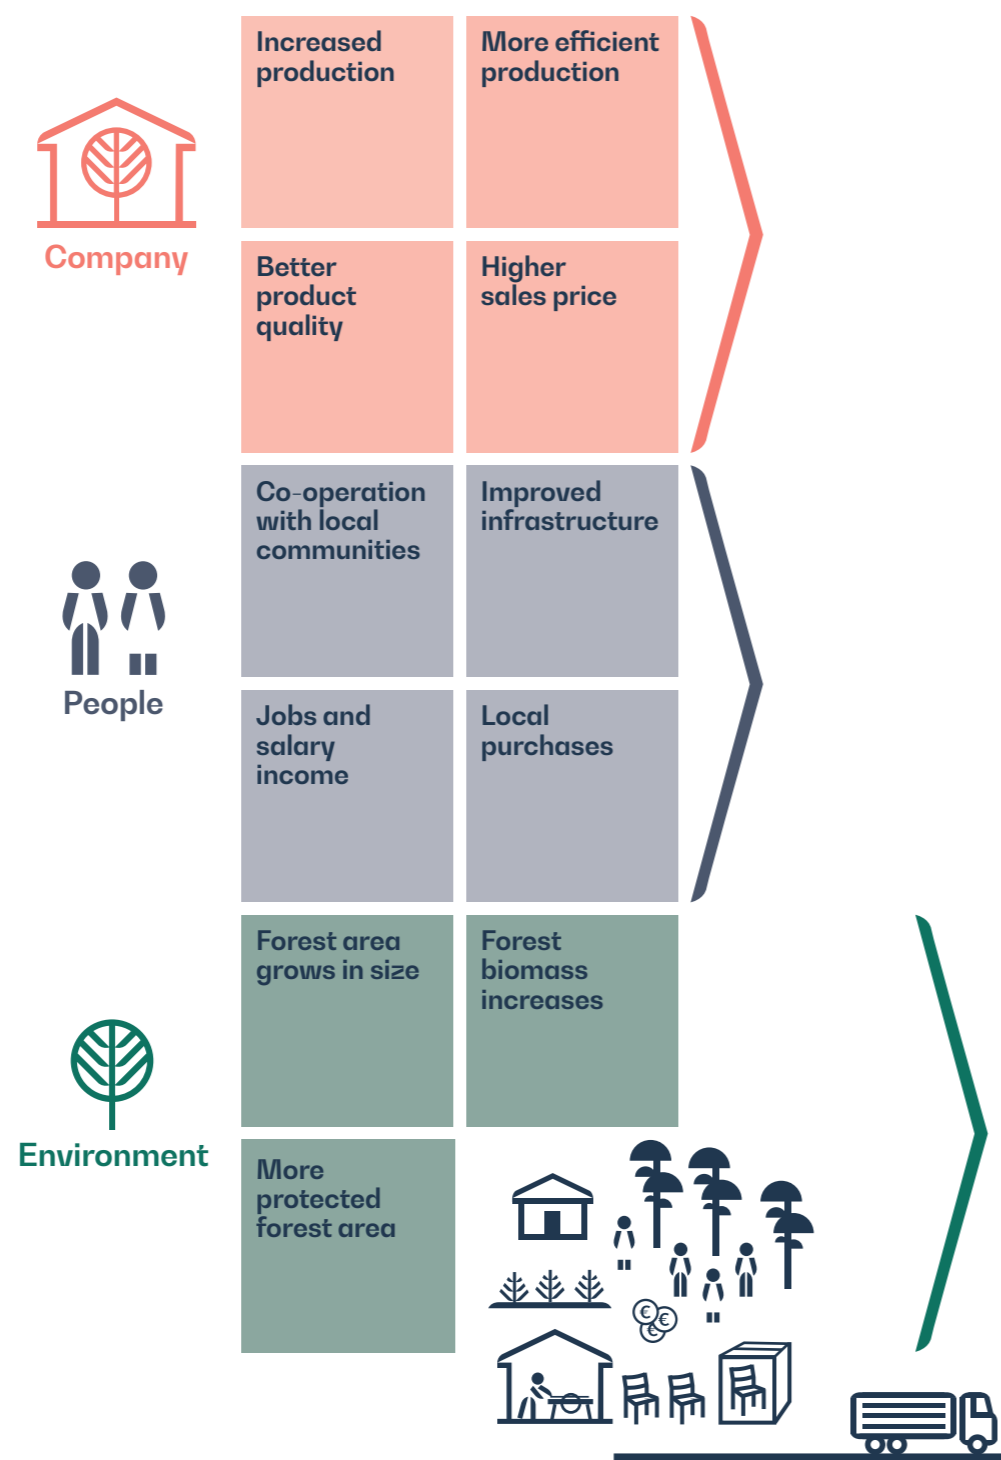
Company

Increased production

More efficient production

Better product quality

Higher sales price

People

Co-operation with local communities

Improved infrastructure

Jobs and salary income

Local purchases

Environment

Forest area grows in size

Forest biomass increases

More protected forest area

€€€